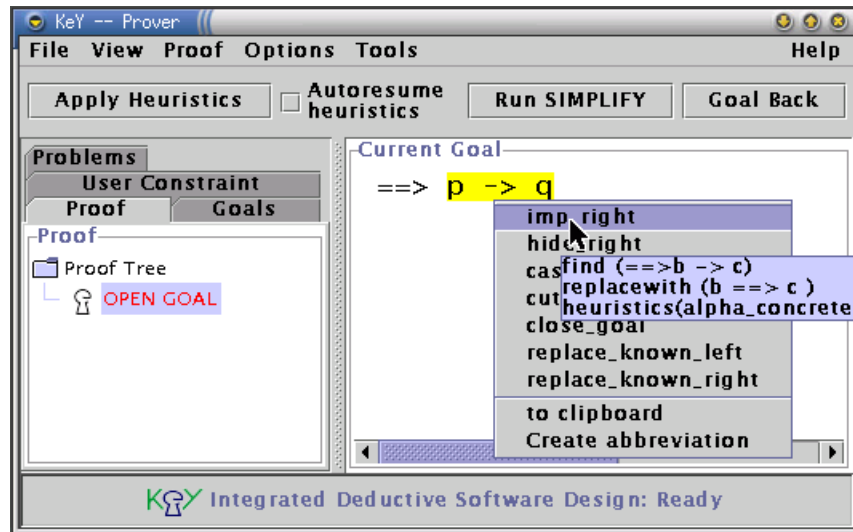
KeY -- Prover

File View Proof Options Tools Help

Apply Heuristics

Autoresume heuristics

Run SIMPLIFY

Goal Back

Problems

User Constraint

Proof

Goals

Proof

Proof Tree

OPEN GOAL

Current Goal

==> p -> q

imp_right

hide_right

cas

cut

find (==>b -> c)

replacewith (b ==> c )

heuristics(alpha_concrete

close_goal

replace_known_left

replace_known_right

to clipboard

Create abbreviation

KeY Integrated Deductive Software Design: Ready